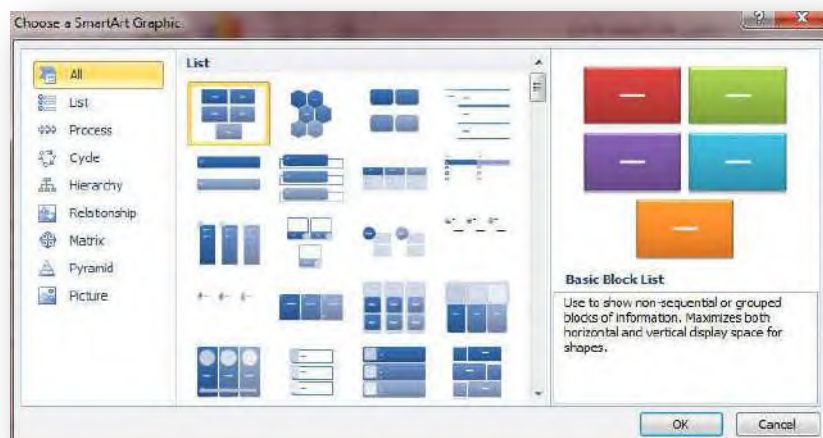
Choose a SmartArt Graphic

All
List
Process
Cycle
Hierarchy
Relationship
Matrix
Pyramid
Picture

List

Basic Block List

Use to show non-sequential or grouped blocks of information. Maximizes both horizontal and vertical display space for shapes.

OK
Cancel